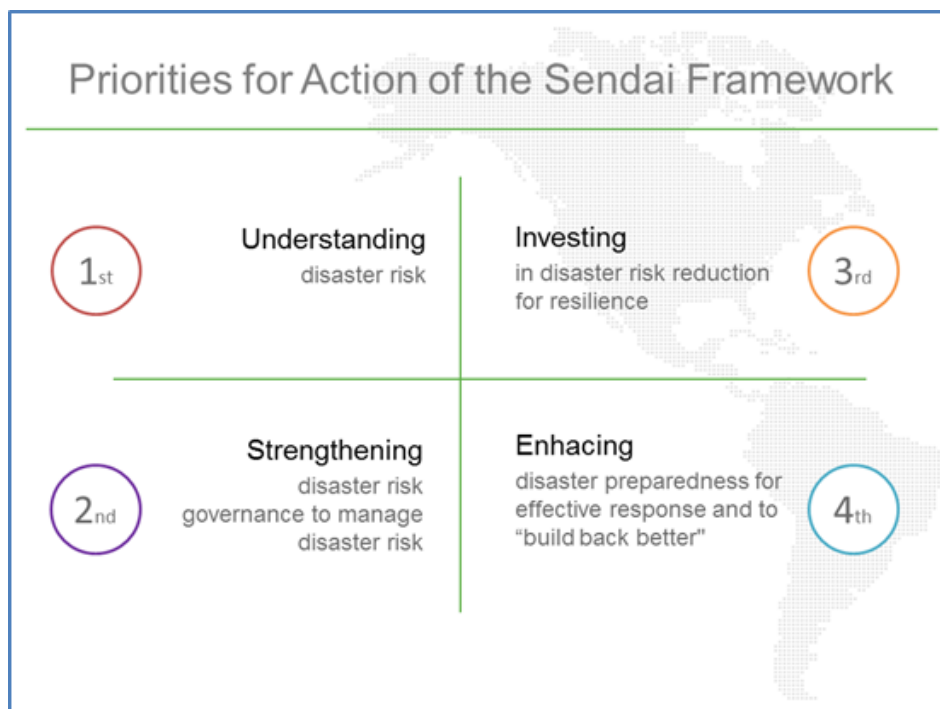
Priorities for Action of the Sendai Framework

1st

Understanding
disaster risk

Investing
in disaster risk reduction for resilience

3rd

2nd

Strengthening
disaster risk governance to manage disaster risk

Enhacing
disaster preparedness for effective response and to “build back better"

4th